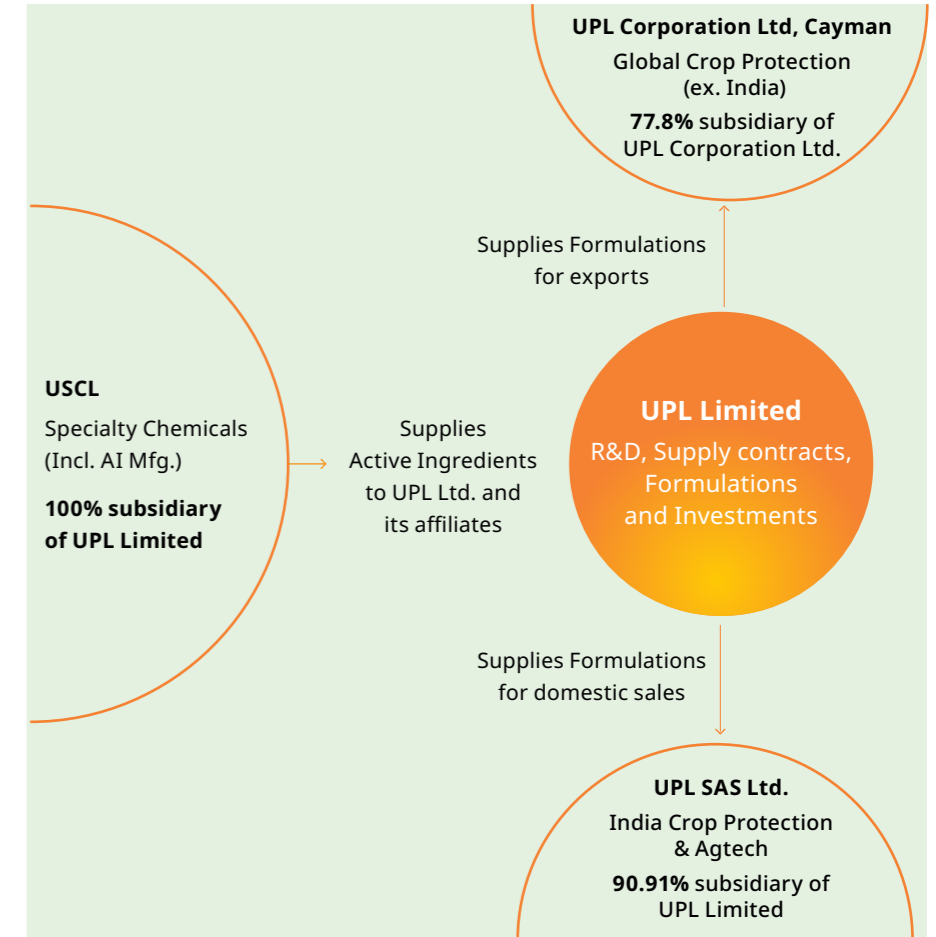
UPL Corporation Ltd, Cayman
Global Crop Protection (ex. India)
77.8% subsidiary of UPL Corporation Ltd.

Supplies Formulations for exports

USCL
Specialty Chemicals (Incl. AI Mfg.)
100% subsidiary of UPL Limited

Supplies Active Ingredients to UPL Ltd. and its affiliates

UPL Limited
R&D, Supply contracts, Formulations and Investments

Supplies Formulations for domestic sales

UPL SAS Ltd.
India Crop Protection & Agtech
90.91% subsidiary of UPL Limited